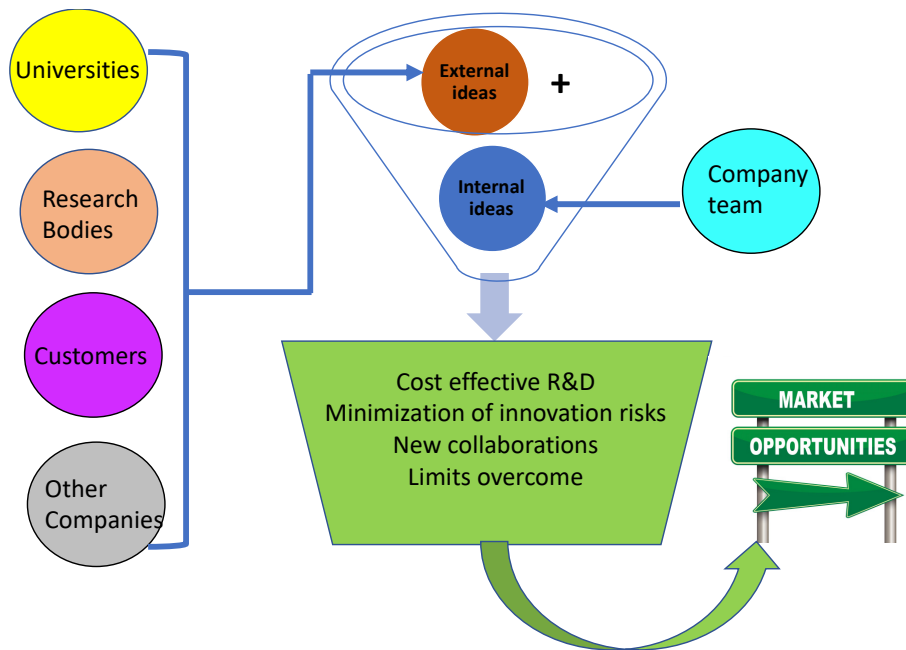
Universities

Research Bodies

Customers

Other Companies

External ideas

+

Internal ideas

Company team

Cost effective R&D
Minimization of innovation risks
New collaborations
Limits overcome

MARKET

OPPORTUNITIES